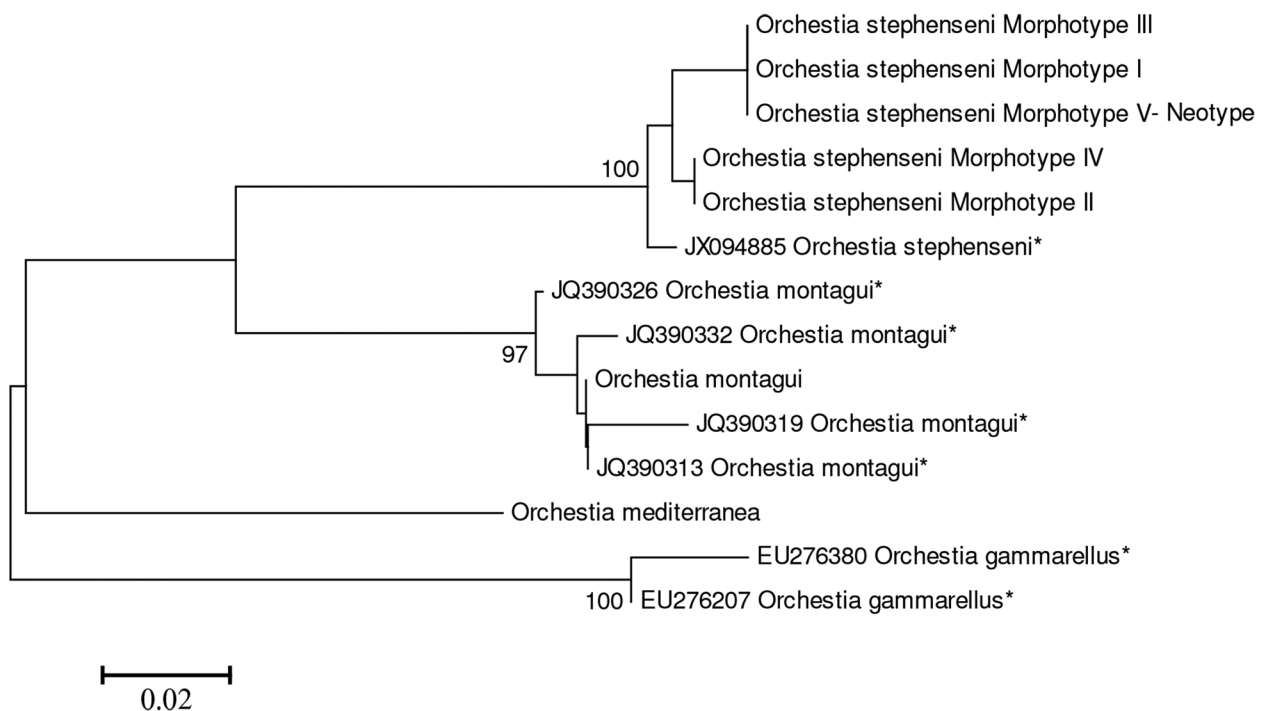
Orchestia stephenseni Morphotype III
Orchestia stephenseni Morphotype I
Orchestia stephenseni Morphotype V- Neotype
100
Orchestia stephenseni Morphotype IV
Orchestia stephenseni Morphotype II
JX094885 Orchestia stephenseni*
JQ390326 Orchestia montagui*
JQ390332 Orchestia montagui*
97
Orchestia montagui
JQ390319 Orchestia montagui*
JQ390313 Orchestia montagui*
Orchestia mediterranea
EU276380 Orchestia gammarellus*
100
EU276207 Orchestia gammarellus*
0.02